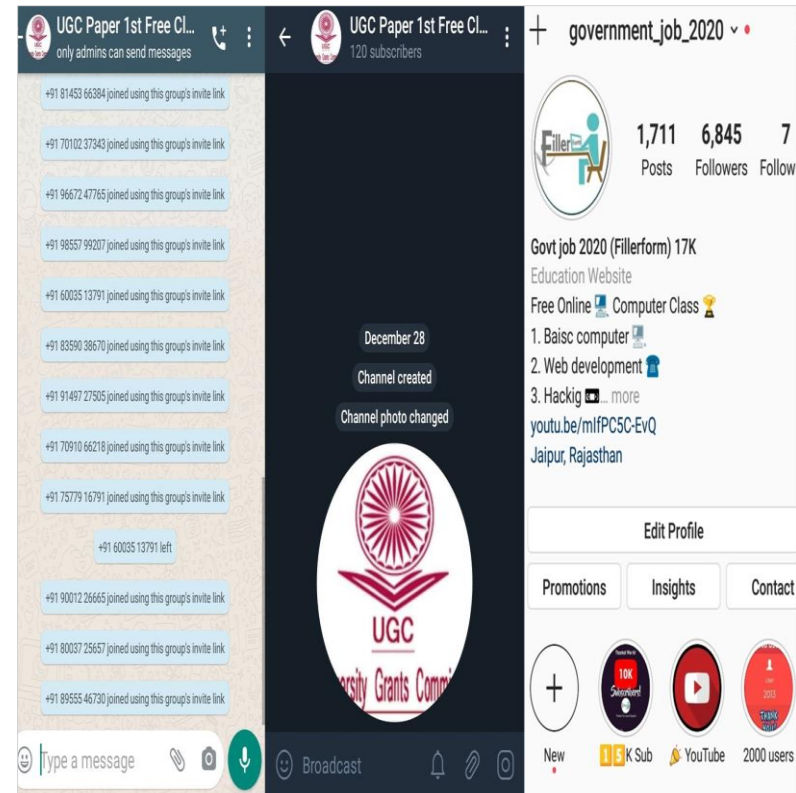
UGC Paper 1st Free Cl...
only admins can send messages

+91 81453 66384 joined using this group's invite link

+91 70102 37343 joined using this group's invite link

+91 96672 47765 joined using this group's invite link

+91 98557 99207 joined using this group's invite link

+91 60035 13791 joined using this group's invite link

+91 83590 38670 joined using this group's invite link

+91 91497 27505 joined using this group's invite link

+91 70910 66218 joined using this group's invite link

+91 75779 16791 joined using this group's invite link

+91 60035 13791 left

+91 90012 26665 joined using this group's invite link

+91 80037 25657 joined using this group's invite link

+91 89555 46730 joined using this group's invite link

Type a message

UGC Paper 1st Free Cl...
120 subscribers

December 28

Channel created

Channel photo changed

UGC
rsity Grants Commi

Broadcast

government_job_2020

Filler

1,711 Posts
6,845 Followers
7 Follow

Govt job 2020 (Fillerform) 17K
Education Website
Free Online Computer Class
1. Baisc computer
2. Web development
3. Hackig ... more
youtu.be/mIfPC5C-EvQ
Jaipur, Rajasthan

Edit Profile

Promotions
Insights
Contact

10K Subscribers

New
K Sub
YouTube
2000 users